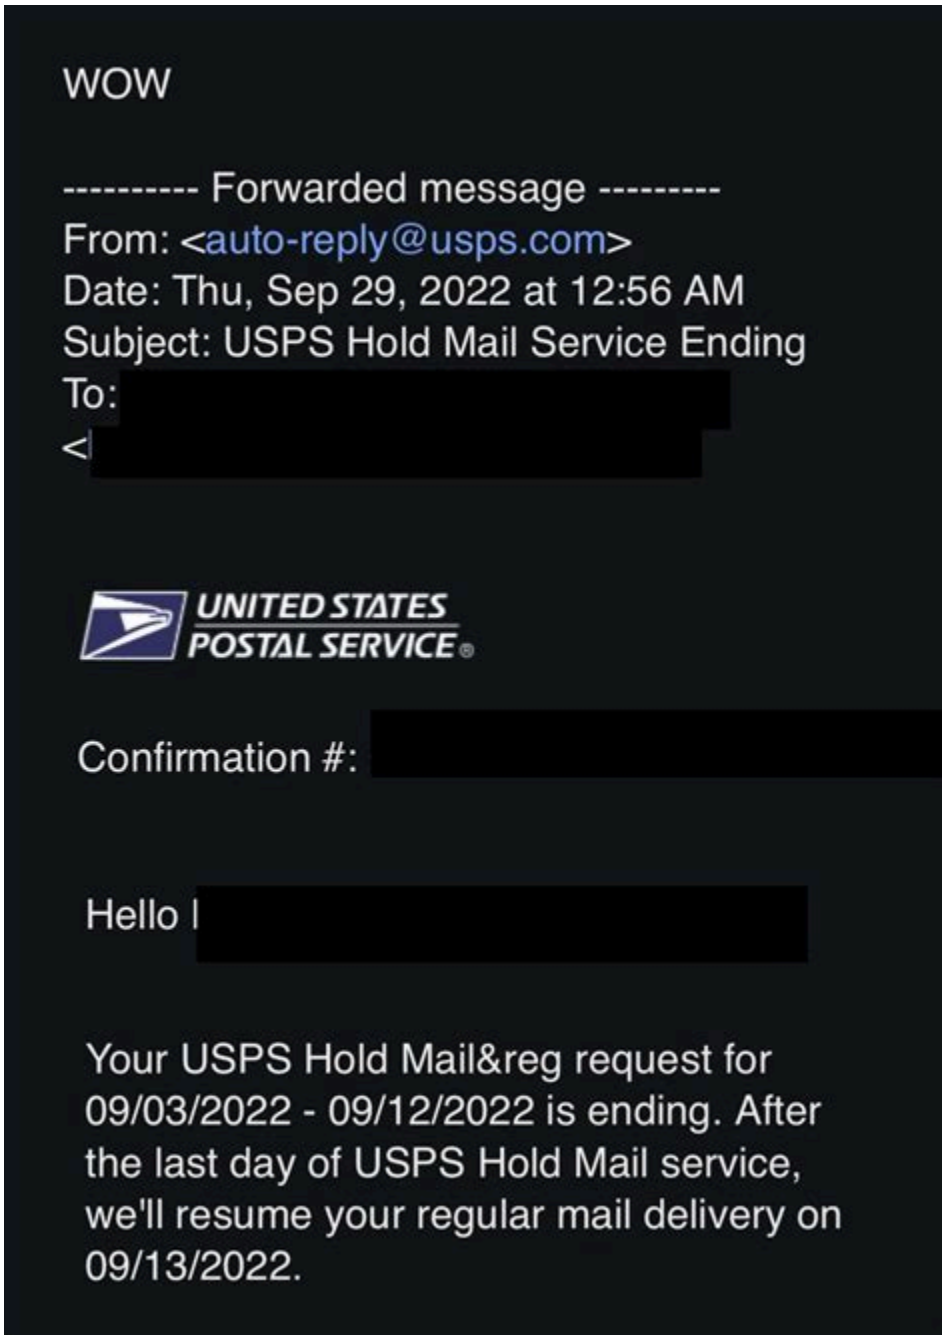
WOW

---------- Forwarded message ---------
From: <auto-reply@usps.com>
Date: Thu, Sep 29, 2022 at 12:56 AM
Subject: USPS Hold Mail Service Ending
To: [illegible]
<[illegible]

UNITED STATES POSTAL SERVICE®

Confirmation #: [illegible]

Hello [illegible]

Your USPS Hold Mail&reg request for 09/03/2022 - 09/12/2022 is ending. After the last day of USPS Hold Mail service, we'll resume your regular mail delivery on 09/13/2022.